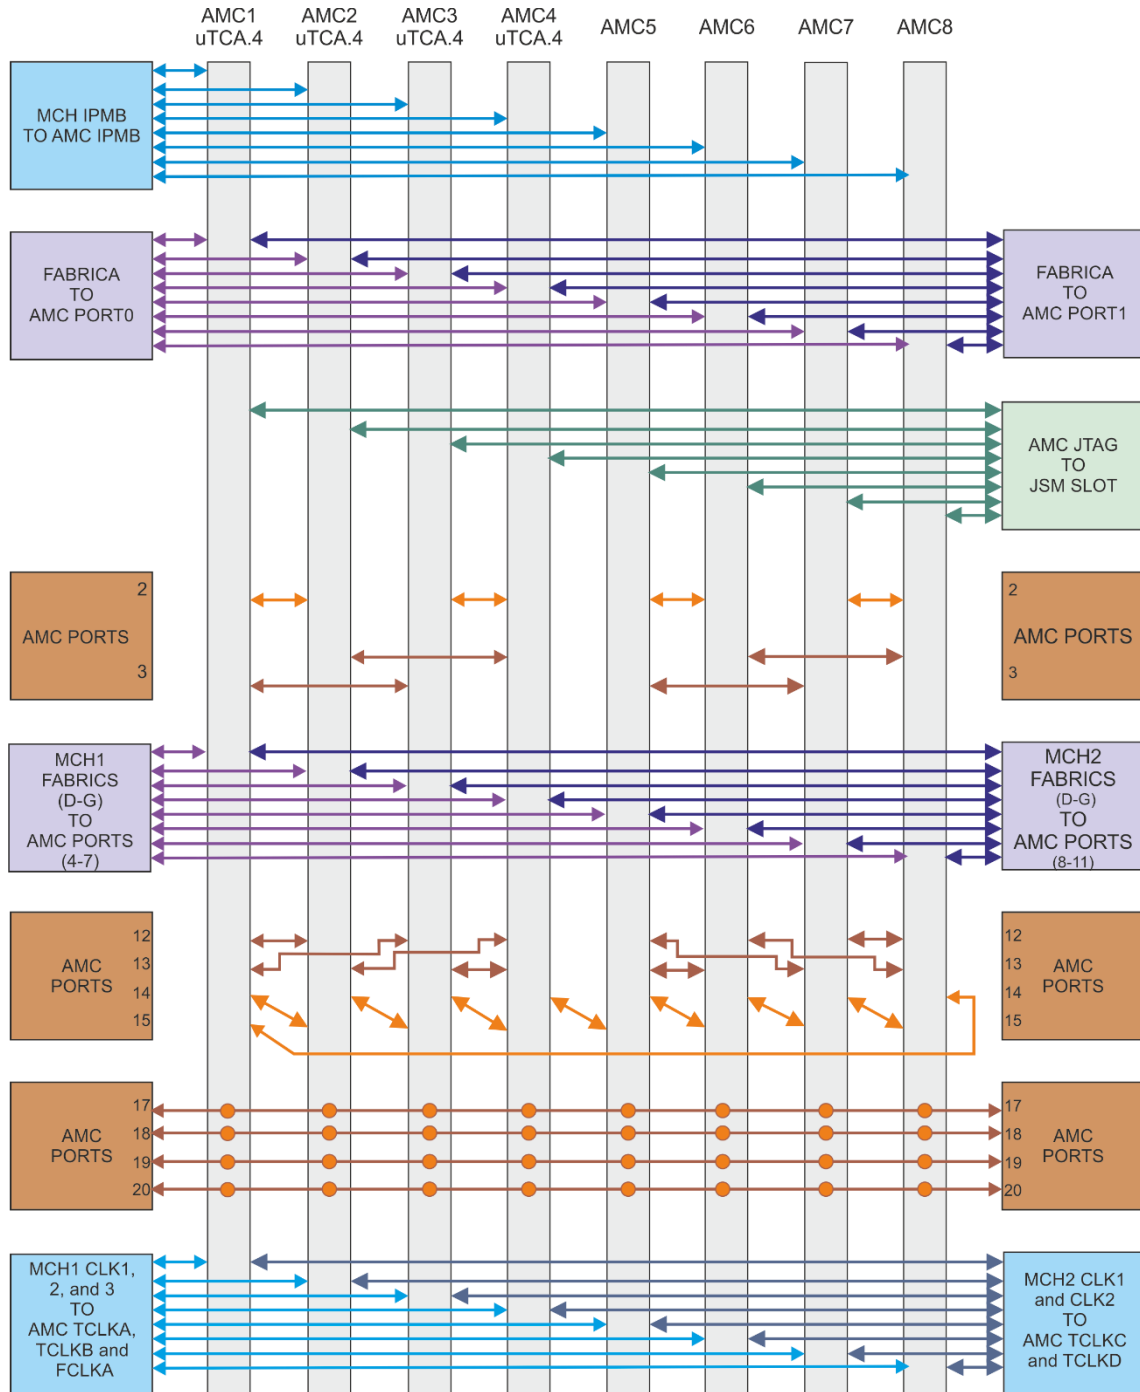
AMC1 uTCA.4
AMC2 uTCA.4
AMC3 uTCA.4
AMC4 uTCA.4
AMC5
AMC6
AMC7
AMC8

MCH IPMB TO AMC IPMB

FABRICA TO AMC PORT0

FABRICA TO AMC PORT1

AMC JTAG TO JSM SLOT

2
AMC PORTS
3

2
AMC PORTS
3

MCH1 FABRICS (D-G) TO AMC PORTS (4-7)

MCH2 FABRICS (D-G) TO AMC PORTS (8-11)

12
AMC PORTS
13
14
15

12
13
AMC PORTS
14
15

17
AMC PORTS
18
19
20

17
18
AMC PORTS
19
20

MCH1 CLK1, 2, and 3 TO AMC TCLKA, TCLKB and FCLKA

MCH2 CLK1 and CLK2 TO AMC TCLKC and TCLKD